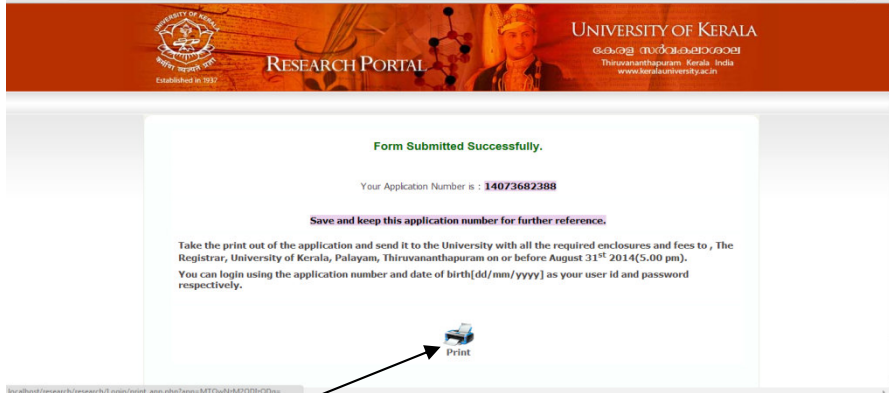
UNIVERSITY OF KERALA
Established in 1937

RESEARCH PORTAL

UNIVERSITY OF KERALA
കേരള സർവകലാശാല
Thiruvananthapuram Kerala India
www.keralauniversity.ac.in

Form Submitted Successfully.

Your Application Number is : 14073682388

Save and keep this application number for further reference.

Take the print out of the application and send it to the University with all the required enclosures and fees to , The Registrar, University of Kerala, Palayam, Thiruvananthapuram on or before August 31$^{st}$ 2014(5.00 pm).

You can login using the application number and date of birth[dd/mm/yyyy] as your user id and password respectively.

Print

localhost/research/research/Login/print_app.php?app=MTQwNzM2ODIzODg=